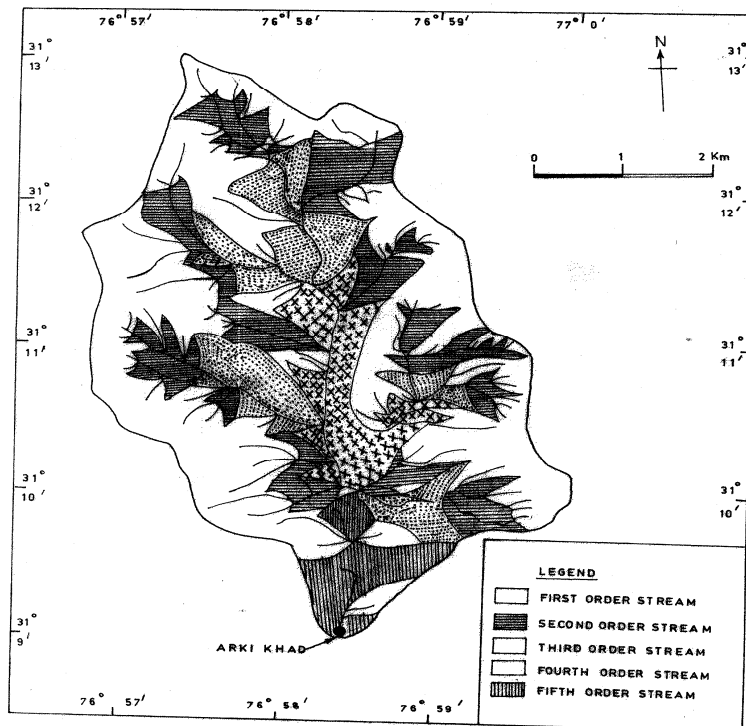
76° 57′ 76° 58′ 76° 59′ 77° 0′

N

31° 13′ 31° 13′

0 1 2 Km

31° 12′ 31° 12′

31° 11′ 31° 11′

31° 10′ 31° 10′

31° 9′

ARKI KHAD

LEGEND

FIRST ORDER STREAM
SECOND ORDER STREAM
THIRD ORDER STREAM
FOURTH ORDER STREAM
FIFTH ORDER STREAM

76° 57′ 76° 58′ 76° 59′